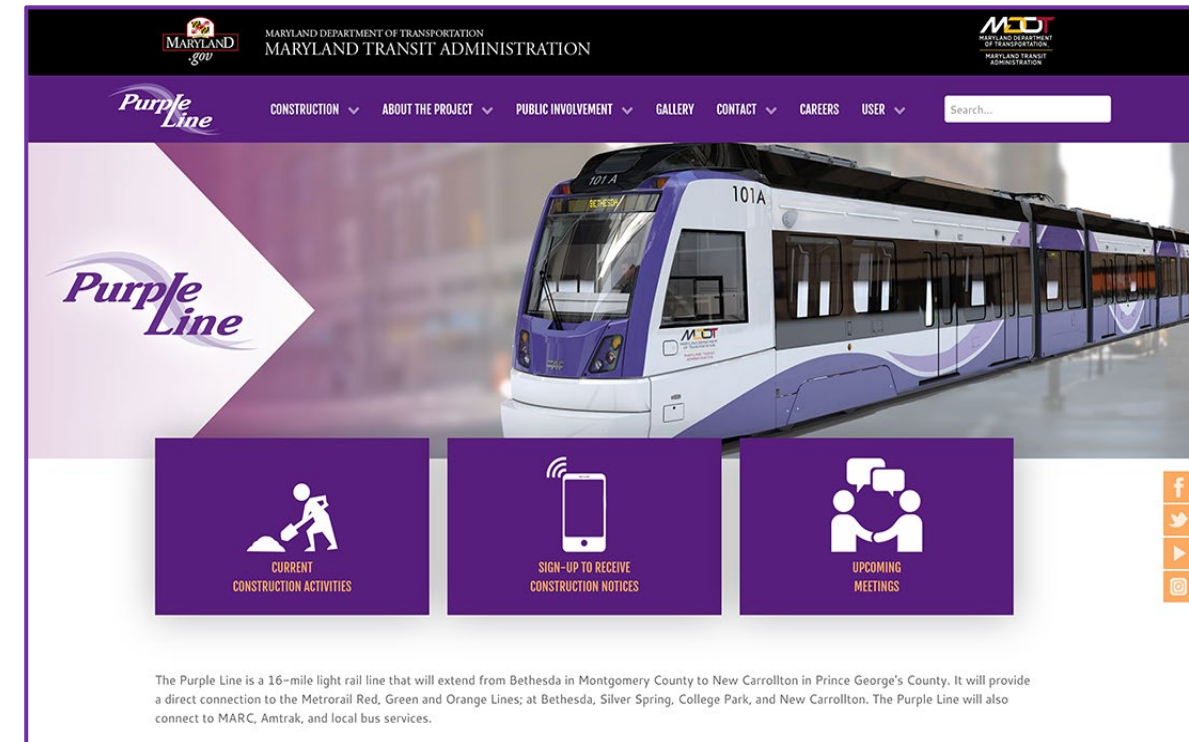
MARYLAND
.gov

MARYLAND DEPARTMENT OF TRANSPORTATION
MARYLAND TRANSIT ADMINISTRATION

MDOT
MARYLAND DEPARTMENT OF TRANSPORTATION
MARYLAND TRANSIT ADMINISTRATION

Purple Line

CONSTRUCTION
ABOUT THE PROJECT
PUBLIC INVOLVEMENT
GALLERY
CONTACT
CAREERS
USER

Search...

101 A
BETHESDA
101A

Purple Line

CURRENT CONSTRUCTION ACTIVITIES

SIGN-UP TO RECEIVE CONSTRUCTION NOTICES

UPCOMING MEETINGS

The Purple Line is a 16-mile light rail line that will extend from Bethesda in Montgomery County to New Carrollton in Prince George's County. It will provide a direct connection to the Metrorail Red, Green and Orange Lines; at Bethesda, Silver Spring, College Park, and New Carrollton. The Purple Line will also connect to MARC, Amtrak, and local bus services.